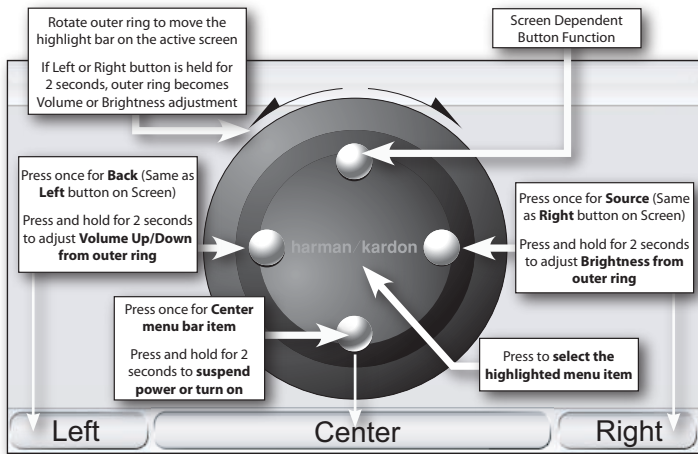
Rotate outer ring to move the highlight bar on the active screen

If Left or Right button is held for 2 seconds, outer ring becomes Volume or Brightness adjustment

Screen Dependent Button Function

Press once for **Back** (Same as **Left** button on Screen)

Press and hold for 2 seconds to adjust **Volume Up/Down from outer ring**

harman/kardon

Press once for **Source** (Same as **Right** button on Screen)

Press and hold for 2 seconds to adjust **Brightness from outer ring**

Press once for **Center** menu bar item

Press and hold for 2 seconds to **suspend power or turn on**

Press to **select the highlighted menu item**

Left

Center

Right